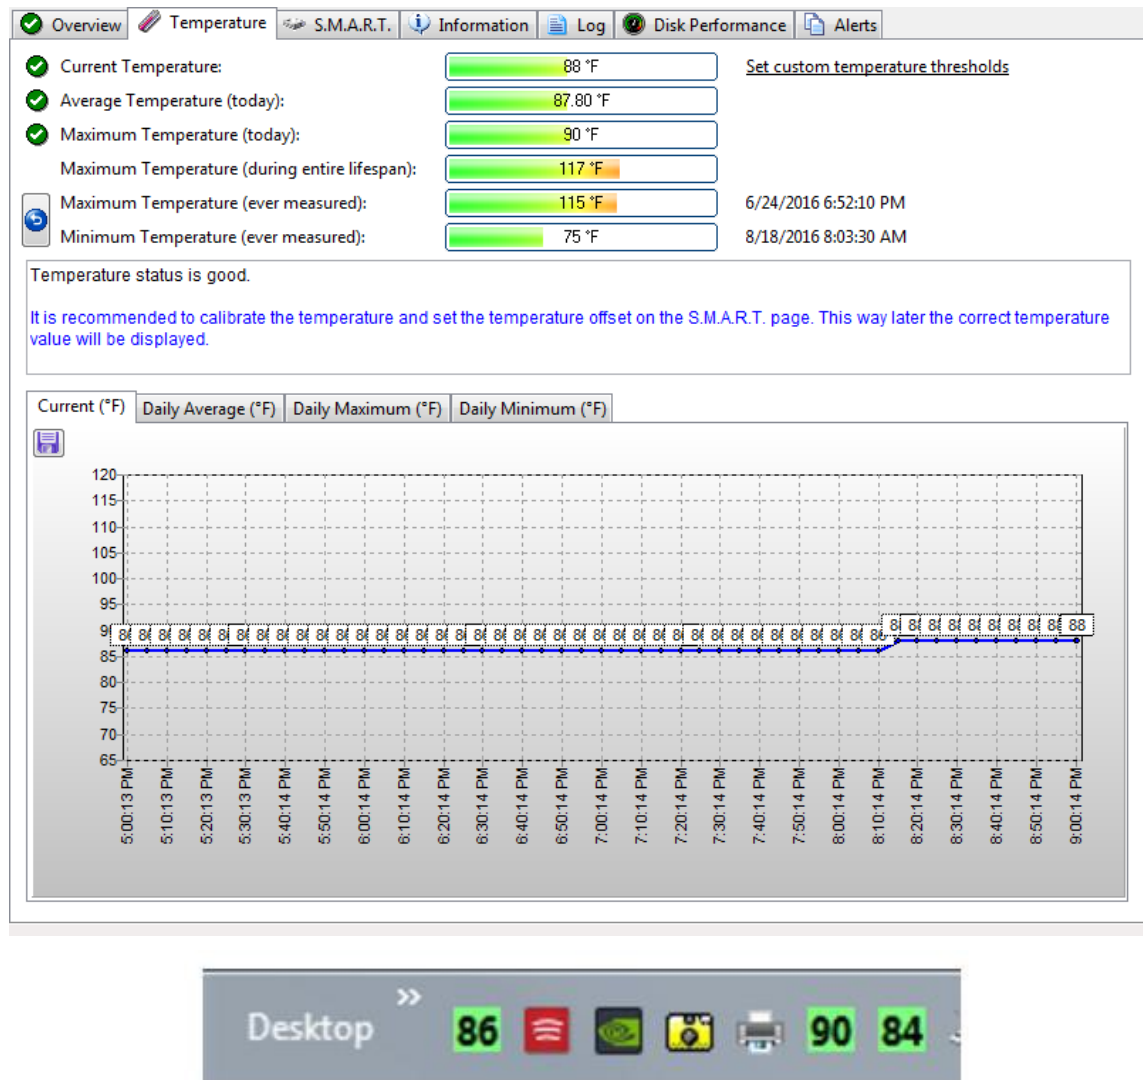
Overview | Temperature | S.M.A.R.T. | Information | Log | Disk Performance | Alerts

Current Temperature: 88 °F
Set custom temperature thresholds
Average Temperature (today): 87.80 °F
Maximum Temperature (today): 90 °F
Maximum Temperature (during entire lifespan): 117 °F
Maximum Temperature (ever measured): 115 °F 6/24/2016 6:52:10 PM
Minimum Temperature (ever measured): 75 °F 8/18/2016 8:03:30 AM

Temperature status is good.

It is recommended to calibrate the temperature and set the temperature offset on the S.M.A.R.T. page. This way later the correct temperature value will be displayed.

Current (°F) | Daily Average (°F) | Daily Maximum (°F) | Daily Minimum (°F)

120
115
110
105
100
95
90
85
80
75
70
65

8( 8( 8( 8( 8( 8( 8( 8( 8( 8( 8( 8( 8( 8( 8( 8( 8( 8( 8( 8( 8( 8( 8( 8( 8( 8( 8( 8( 8( 8( 8( 8( 8( 8( 8( 8( 8( 8( 8( 88

5:00:13 PM 5:10:13 PM 5:20:13 PM 5:30:13 PM 5:40:14 PM 5:50:14 PM 6:00:14 PM 6:10:14 PM 6:20:14 PM 6:30:14 PM 6:40:14 PM 6:50:14 PM 7:00:14 PM 7:10:14 PM 7:20:14 PM 7:30:14 PM 7:40:14 PM 7:50:14 PM 8:00:14 PM 8:10:14 PM 8:20:14 PM 8:30:14 PM 8:40:14 PM 8:50:14 PM 9:00:14 PM

Desktop » 86 90 84